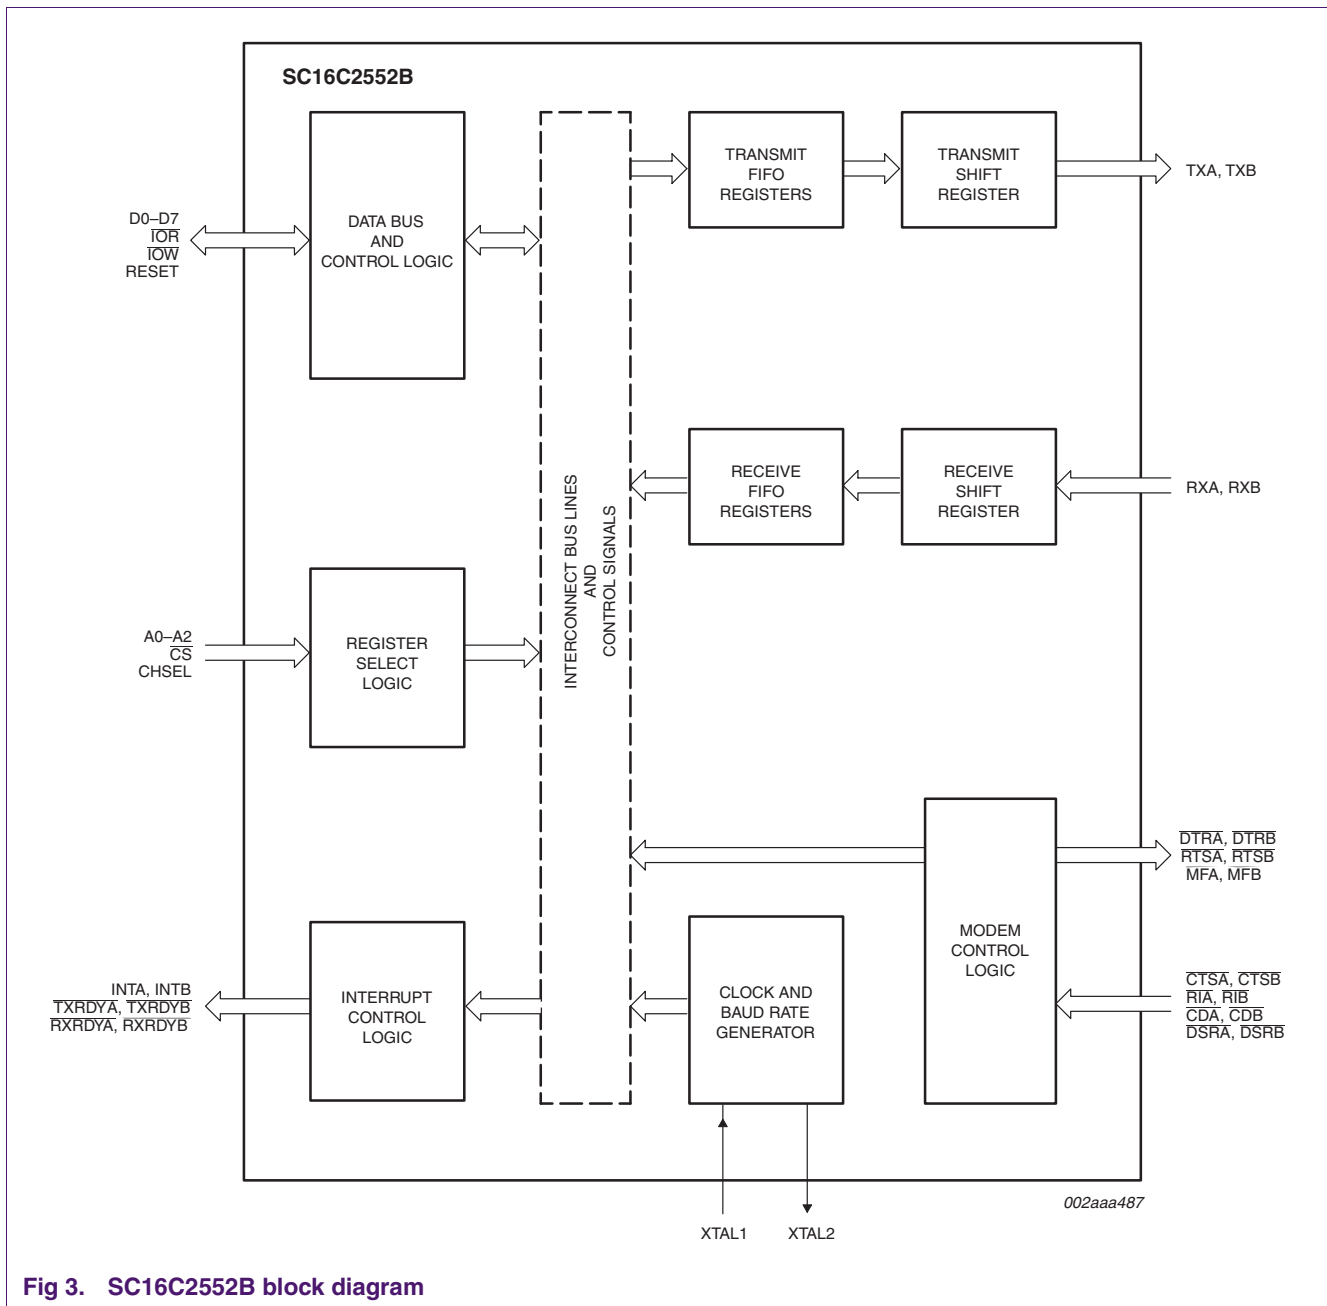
SC16C2552B

D0–D7
$\overline{IOR}$
$\overline{IOW}$
RESET

DATA BUS AND CONTROL LOGIC

INTERCONNECT BUS LINES AND CONTROL SIGNALS

TRANSMIT FIFO REGISTERS

TRANSMIT SHIFT REGISTER

TXA, TXB

RECEIVE FIFO REGISTERS

RECEIVE SHIFT REGISTER

RXA, RXB

A0–A2
$\overline{CS}$
CHSEL

REGISTER SELECT LOGIC

$\overline{DTRA}$, $\overline{DTRB}$
$\overline{RTSA}$, $\overline{RTSB}$
MFA, MFB

MODEM CONTROL LOGIC

$\overline{CTSA}$, $\overline{CTSB}$
$\overline{RIA}$, $\overline{RIB}$
$\overline{CDA}$, $\overline{CDB}$
$\overline{DSRA}$, $\overline{DSRB}$

INTA, INTB
$\overline{TXRDYA}$, $\overline{TXRDYB}$
$\overline{RXRDYA}$, $\overline{RXRDYB}$

INTERRUPT CONTROL LOGIC

CLOCK AND BAUD RATE GENERATOR

XTAL1
XTAL2

002aaa487

Fig 3. SC16C2552B block diagram